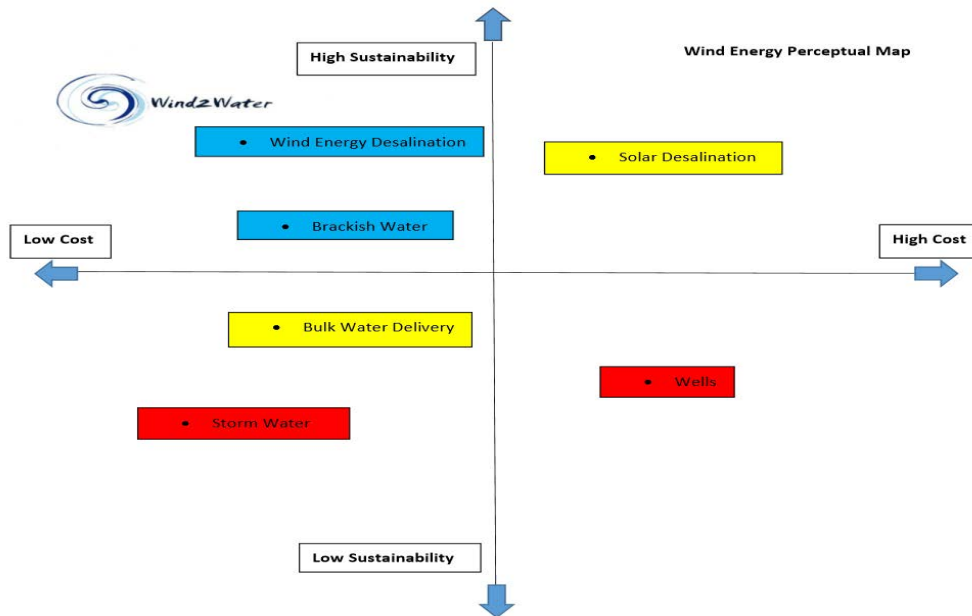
High Sustainability

Wind Energy Perceptual Map

Wind2Water

Wind Energy Desalination

Solar Desalination

Brackish Water

Low Cost

High Cost

Bulk Water Delivery

Wells

Storm Water

Low Sustainability